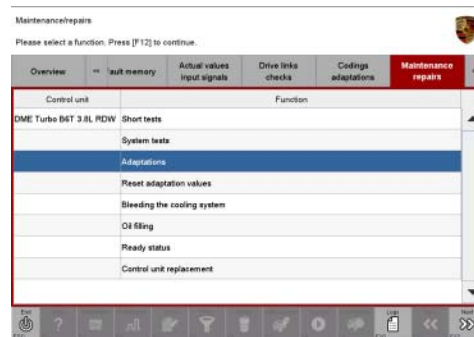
Maintenance/repairs

Please select a function. Press [F12] to continue.

| Overview | ⇔ 'ault memory | Actual values input signals | Drive links checks | Codings adaptations | Maintenance repairs |
|---|---|---|---|---|---|

| Control unit | Function |
|---|---|
| DME Turbo B6T 3.8L RDW | Short tests |
| | System tests |
| | Adaptations |
| | Reset adaptation values |
| | Bleeding the cooling system |
| | Oil filling |
| | Ready status |
| | Control unit replacement |

Exit
Next